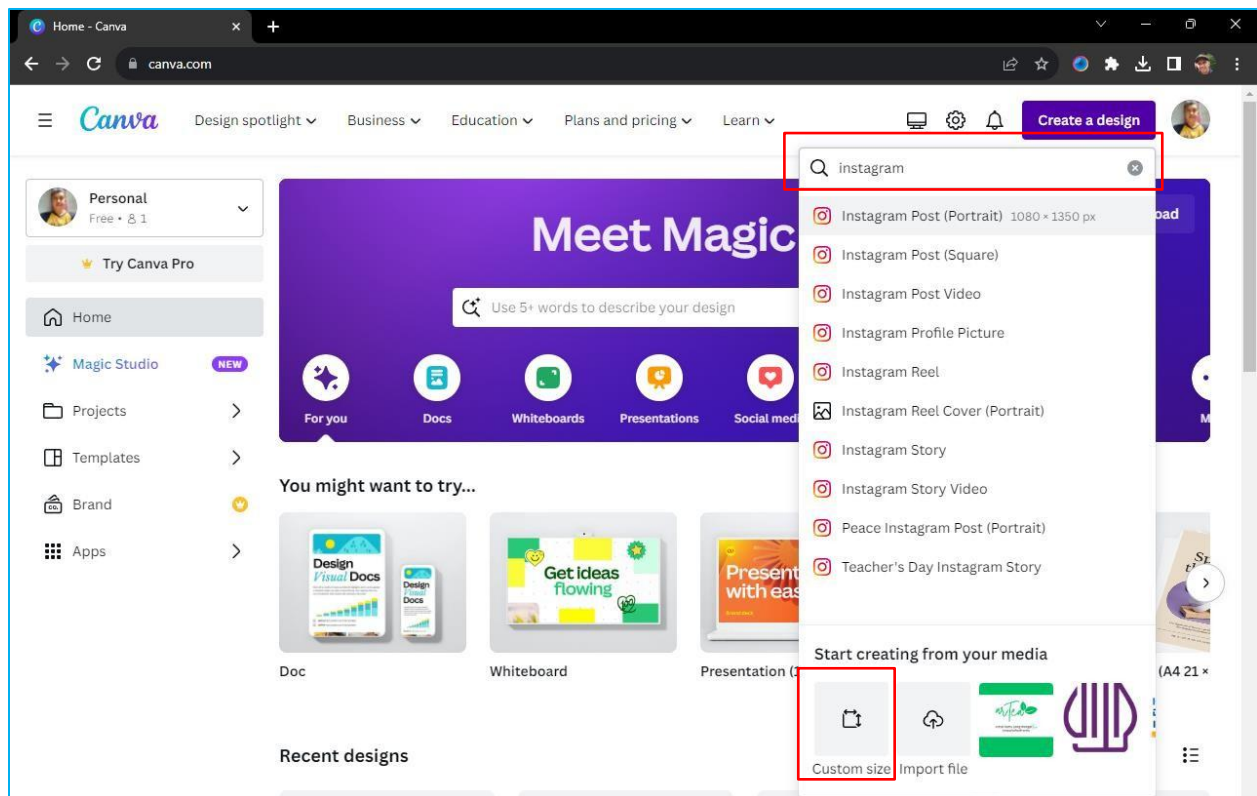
Home - Canva
canva.com

Canva
Design spotlight
Business
Education
Plans and pricing
Learn
Create a design

Personal
Free • 8 1
Try Canva Pro
Home
Magic Studio NEW
Projects
Templates
Brand
Apps

Meet Magic
Use 5+ words to describe your design
For you
Docs
Whiteboards
Presentations
Social medi
oad

instagram
Instagram Post (Portrait) 1080 × 1350 px
Instagram Post (Square)
Instagram Post Video
Instagram Profile Picture
Instagram Reel
Instagram Reel Cover (Portrait)
Instagram Story
Instagram Story Video
Peace Instagram Post (Portrait)
Teacher's Day Instagram Story

You might want to try...
Design Visual Docs
Design Visual Docs
Get ideas flowing
Present with eas
Doc
Whiteboard
Presentation (1
(A4 21 ×

Start creating from your media
Custom size
Import file

Recent designs